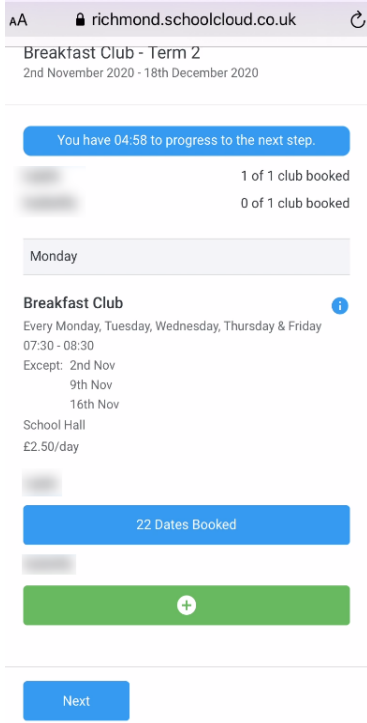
AA richmond.schoolcloud.co.uk

Breakfast Club - Term 2
2nd November 2020 - 18th December 2020

You have 04:58 to progress to the next step.

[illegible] 1 of 1 club booked
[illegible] 0 of 1 club booked

Monday

Breakfast Club
Every Monday, Tuesday, Wednesday, Thursday & Friday
07:30 - 08:30
Except: 2nd Nov
9th Nov
16th Nov
School Hall
£2.50/day

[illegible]

22 Dates Booked

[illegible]

Next